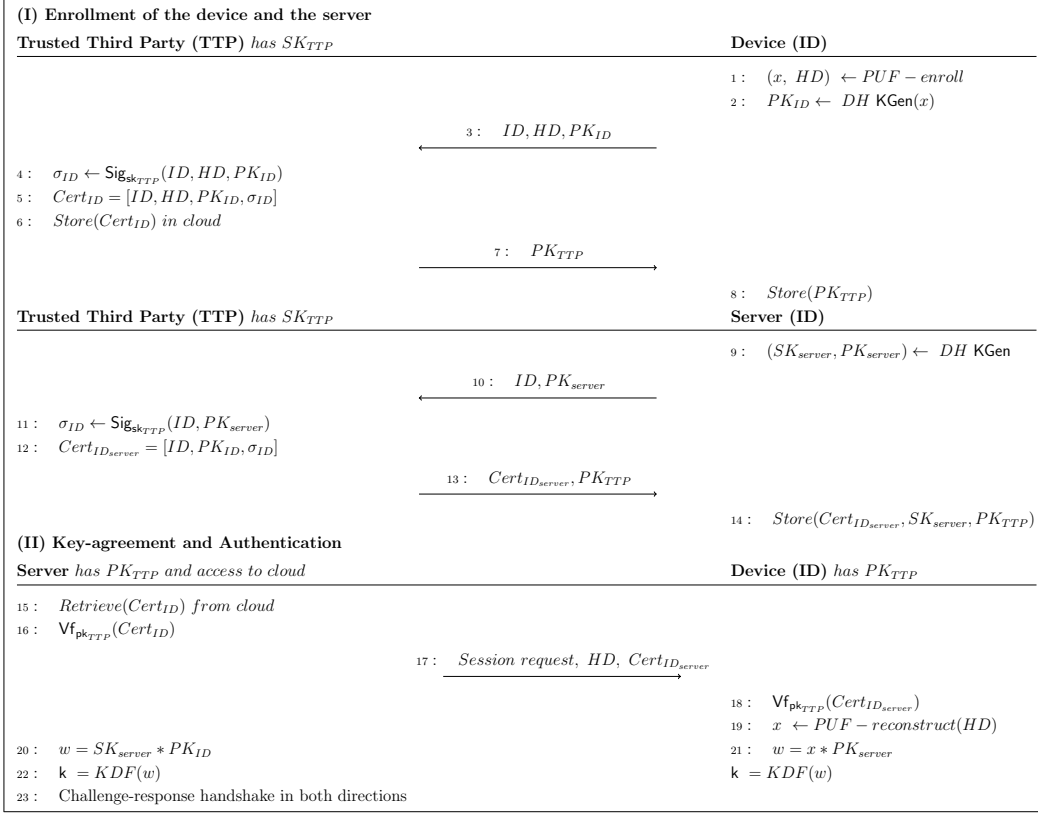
**(I) Enrollment of the device and the server**

**Trusted Third Party (TTP)** *has* $SK_{TTP}$

**Device (ID)**

1 : $(x,\ HD) \leftarrow PUF-enroll$

2 : $PK_{ID} \leftarrow\ DH$ KGen$(x)$

3 : $ID, HD, PK_{ID}$

4 : $\sigma_{ID} \leftarrow \mathsf{Sig}_{\mathsf{sk}_{TTP}}(ID, HD, PK_{ID})$

5 : $Cert_{ID} = [ID, HD, PK_{ID}, \sigma_{ID}]$

6 : $Store(Cert_{ID})\ in\ cloud$

7 : $PK_{TTP}$

8 : $Store(PK_{TTP})$

**Trusted Third Party (TTP)** *has* $SK_{TTP}$

**Server (ID)**

9 : $(SK_{server}, PK_{server}) \leftarrow\ DH$ KGen

10 : $ID, PK_{server}$

11 : $\sigma_{ID} \leftarrow \mathsf{Sig}_{\mathsf{sk}_{TTP}}(ID, PK_{server})$

12 : $Cert_{ID_{server}} = [ID, PK_{ID}, \sigma_{ID}]$

13 : $Cert_{ID_{server}}, PK_{TTP}$

14 : $Store(Cert_{ID_{server}}, SK_{server}, PK_{TTP})$

**(II) Key-agreement and Authentication**

**Server** *has* $PK_{TTP}$ *and access to cloud*

**Device (ID)** *has* $PK_{TTP}$

15 : $Retrieve(Cert_{ID})\ from\ cloud$

16 : $\mathsf{Vf}_{\mathsf{pk}_{TTP}}(Cert_{ID})$

17 : $Session\ request,\ HD,\ Cert_{ID_{server}}$

18 : $\mathsf{Vf}_{\mathsf{pk}_{TTP}}(Cert_{ID_{server}})$

19 : $x\ \leftarrow PUF-reconstruct(HD)$

20 : $w = SK_{server} * PK_{ID}$

21 : $w = x * PK_{server}$

22 : $\mathsf{k}\ = KDF(w)$

$\mathsf{k}\ = KDF(w)$

23 : Challenge-response handshake in both directions